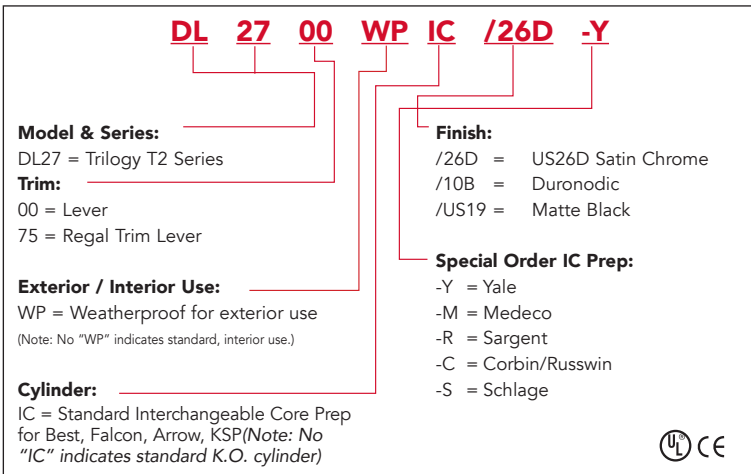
DL 27 00 WP IC /26D -Y

Model & Series:
DL27 = Trilogy T2 Series

Trim:
00 = Lever
75 = Regal Trim Lever

Exterior / Interior Use:
WP = Weatherproof for exterior use
(Note: No "WP" indicates standard, interior use.)

Cylinder:
IC = Standard Interchangeable Core Prep for Best, Falcon, Arrow, KSP (Note: No "IC" indicates standard K.O. cylinder)

Finish:
/26D = US26D Satin Chrome
/10B = Duronodic
/US19 = Matte Black

Special Order IC Prep:
-Y = Yale
-M = Medeco
-R = Sargent
-C = Corbin/Russwin
-S = Schlage

UL CE